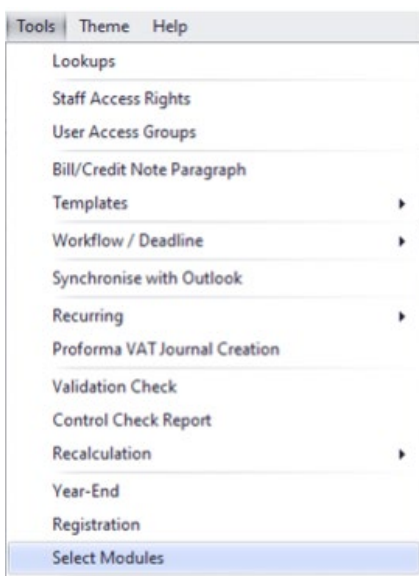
Tools Theme Help

Lookups

Staff Access Rights

User Access Groups

Bill/Credit Note Paragraph

Templates

Workflow / Deadline

Synchronise with Outlook

Recurring

Proforma VAT Journal Creation

Validation Check

Control Check Report

Recalculation

Year-End

Registration

Select Modules